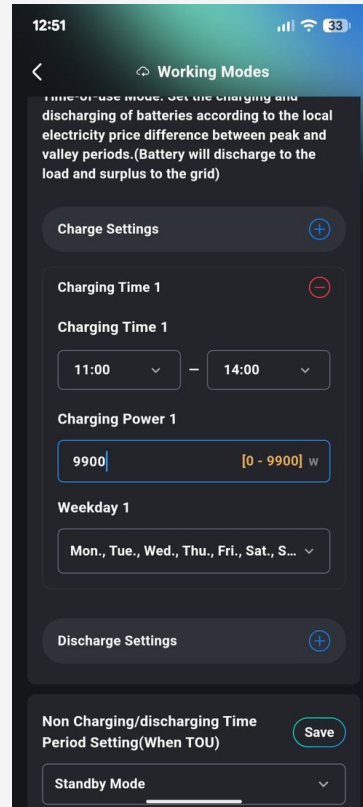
12:51

33

Working Modes

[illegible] Set the charging and discharging of batteries according to the local electricity price difference between peak and valley periods.(Battery will discharge to the load and surplus to the grid)

Charge Settings

Charging Time 1

Charging Time 1

11:00 — 14:00

Charging Power 1

9900 [0 - 9900] w

Weekday 1

Mon., Tue., Wed., Thu., Fri., Sat., S...

Discharge Settings

Non Charging/discharging Time Period Setting(When TOU)

Save

Standby Mode